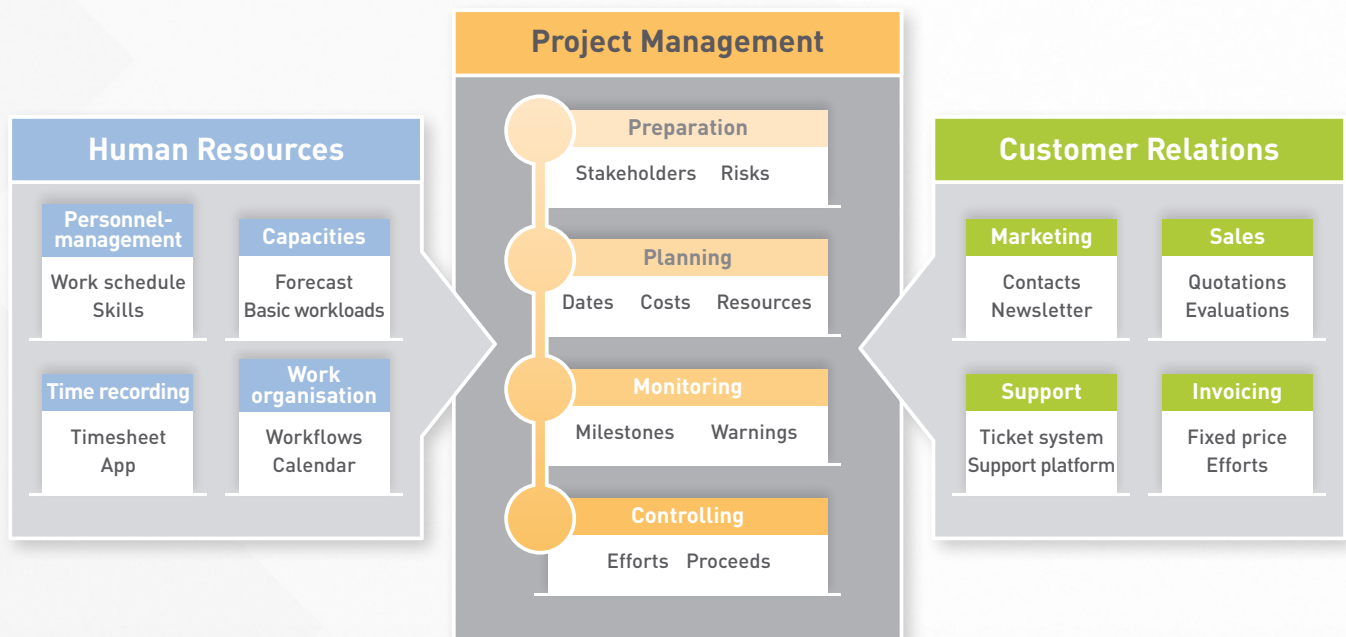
Human Resources

Personnel-management
Work schedule
Skills

Capacities
Forecast
Basic workloads

Time recording
Timesheet
App

Work organisation
Workflows
Calendar

Project Management

Preparation
Stakeholders Risks

Planning
Dates Costs Resources

Monitoring
Milestones Warnings

Controlling
Efforts Proceeds

Customer Relations

Marketing
Contacts
Newsletter

Sales
Quotations
Evaluations

Support
Ticket system
Support platform

Invoicing
Fixed price
Efforts